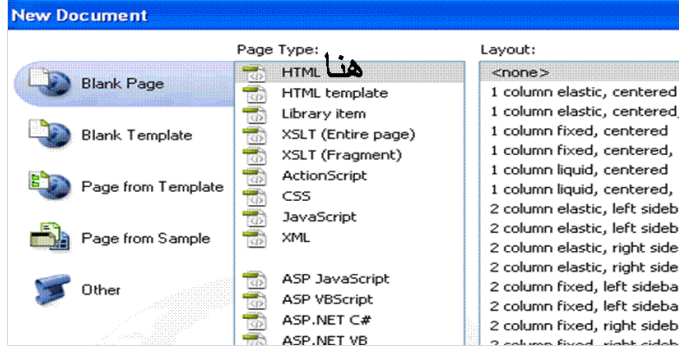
New Document

Blank Page

Blank Template

Page from Template

Page from Sample

Other

Page Type:

HTML هنا

HTML template

Library item

XSLT (Entire page)

XSLT (Fragment)

ActionScript

CSS

JavaScript

XML

ASP JavaScript

ASP VBScript

ASP.NET C#

ASP.NET VB

Layout:

<none>

1 column elastic, centered

1 column elastic, centered,

1 column fixed, centered

1 column fixed, centered,

1 column liquid, centered

1 column liquid, centered,

2 column elastic, left sideb

2 column elastic, left sideb

2 column elastic, right side

2 column elastic, right side

2 column fixed, left sideba

2 column fixed, left sideba

2 column fixed, right sideb

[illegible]